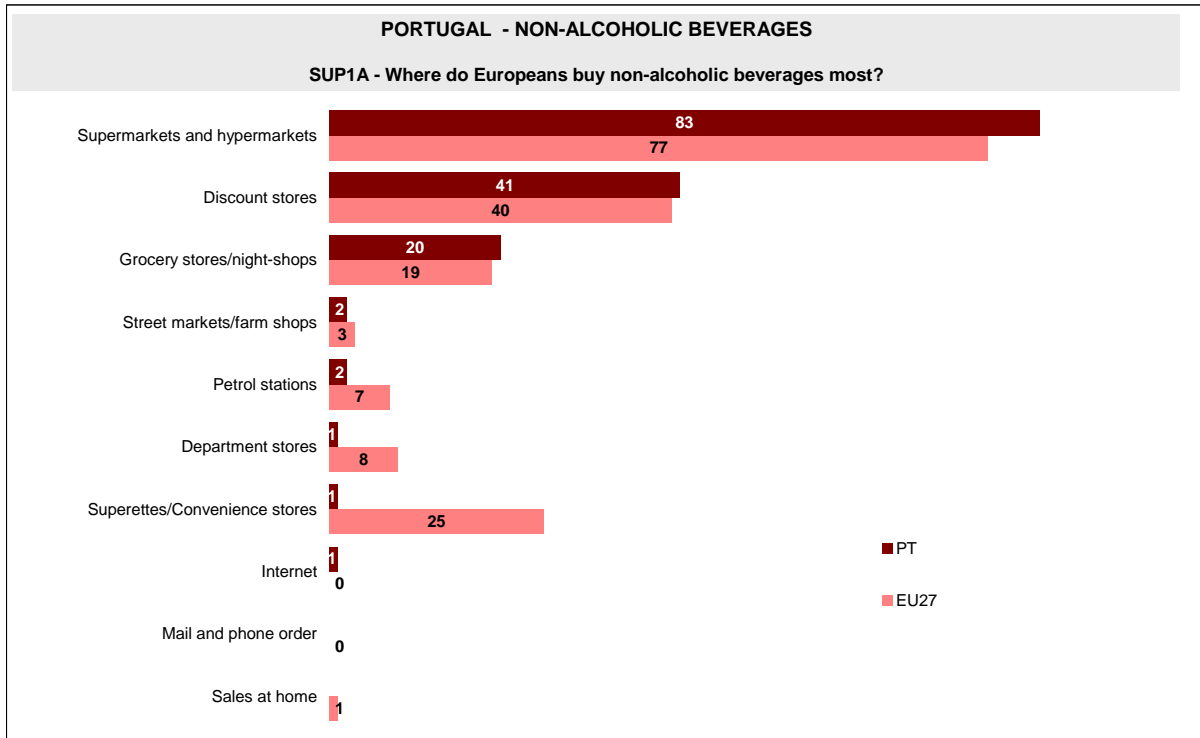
PORTUGAL - NON-ALCOHOLIC BEVERAGES

SUP1A - Where do Europeans buy non-alcoholic beverages most?

| | PT | EU27 |
|---|---|---|
| Supermarkets and hypermarkets | 83 | 77 |
| Discount stores | 41 | 40 |
| Grocery stores/night-shops | 20 | 19 |
| Street markets/farm shops | 2 | 3 |
| Petrol stations | 2 | 7 |
| Department stores | 1 | 8 |
| Superettes/Convenience stores | 1 | 25 |
| Internet | 1 | 0 |
| Mail and phone order | | 0 |
| Sales at home | | 1 |

PT
EU27